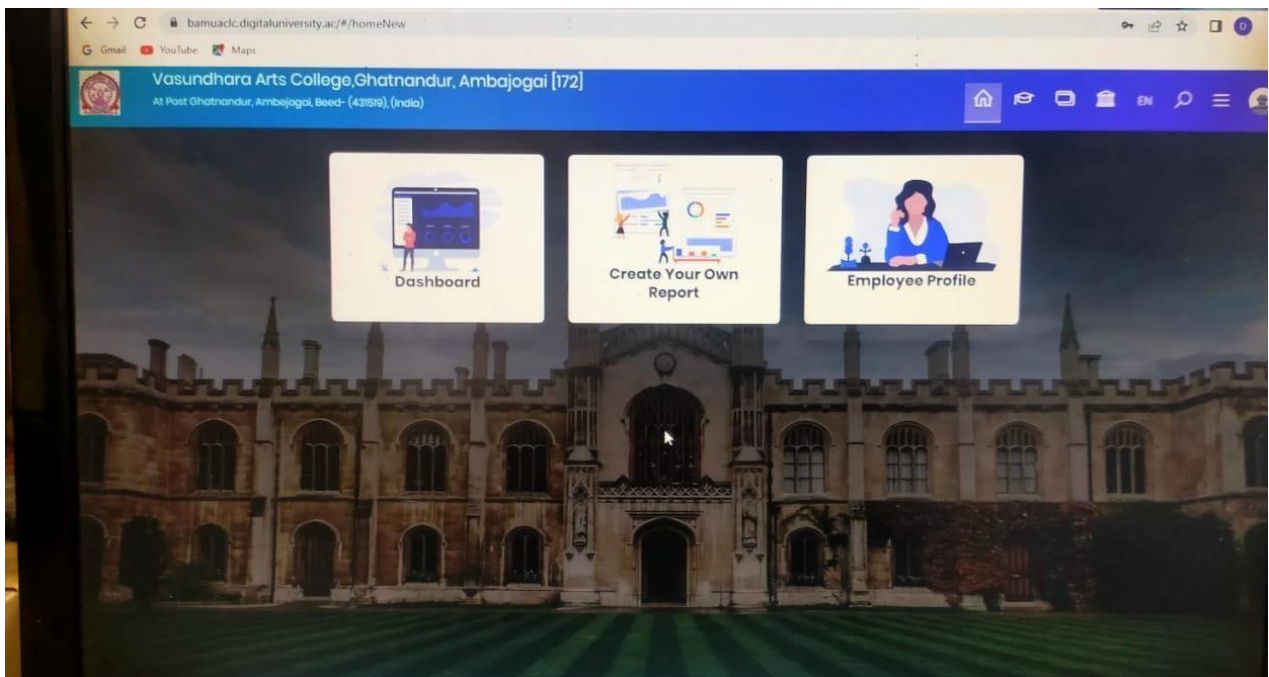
bamuaclc.digitaluniversity.ac/#/homeNew

Gmail YouTube Maps

D

Vasundhara Arts College,Ghatnandur, Ambajogai [172]

At Post Ghatnandur, Ambejogai, Beed- (431519), (India)

EN

Dashboard

Create Your Own Report

Employee Profile